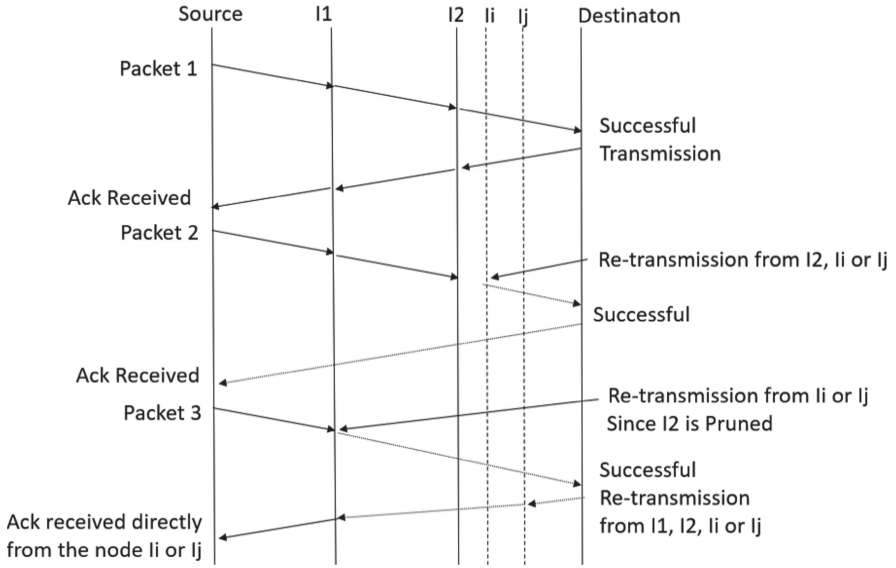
Source I1 I2 Ii Ij Destinaton

Packet 1

Successful Transmission

Ack Received

Packet 2

Re-transmission from I2, Ii or Ij

Successful

Ack Received

Packet 3

Re-transmission from Ii or Ij Since I2 is Pruned

Successful Re-transmission from I1, I2, Ii or Ij

Ack received directly from the node Ii or Ij